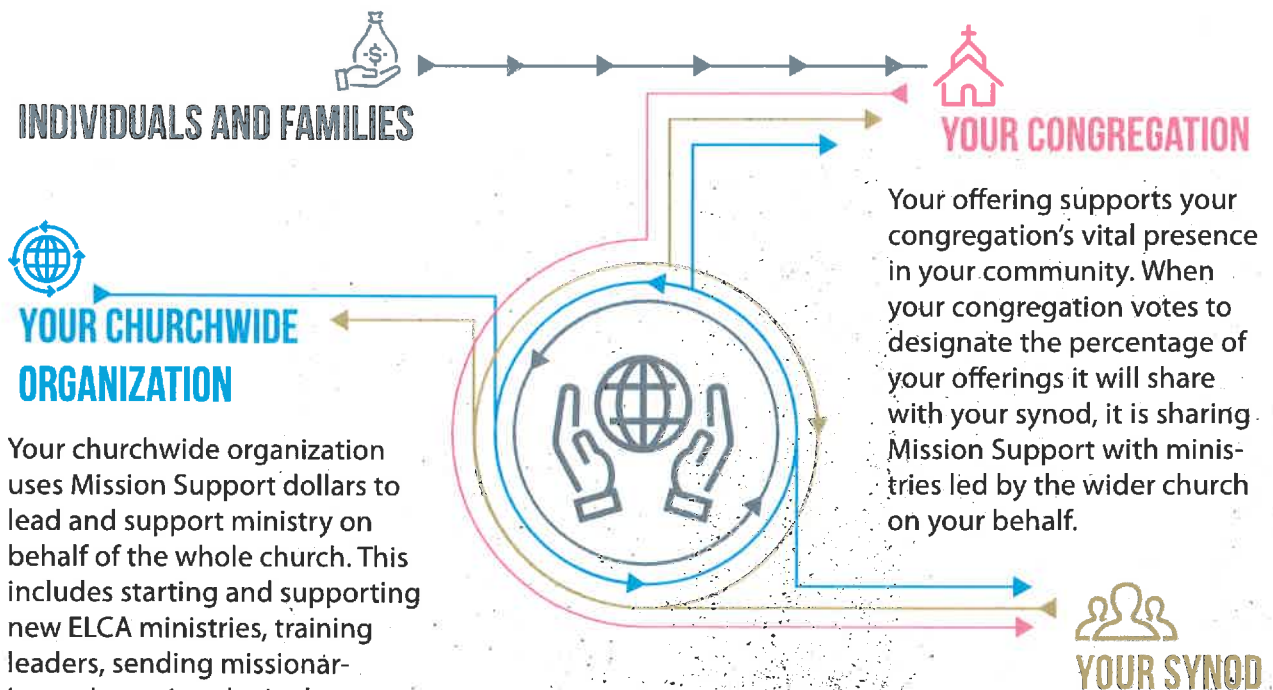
INDIVIDUALS AND FAMILIES

YOUR CONGREGATION

Your offering supports your congregation's vital presence in your community. When your congregation votes to designate the percentage of your offerings it will share with your synod, it is sharing Mission Support with ministries led by the wider church on your behalf.

YOUR CHURCHWIDE ORGANIZATION

Your churchwide organization uses Mission Support dollars to lead and support ministry on behalf of the whole church. This includes starting and supporting new ELCA ministries, training leaders, sending missionar- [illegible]

YOUR SYNOD